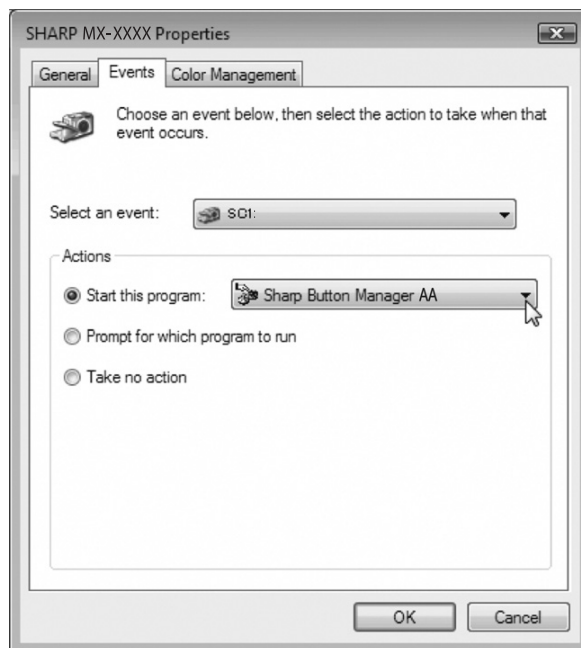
SHARP MX-XXXX Properties

General | Events | Color Management

Choose an event below, then select the action to take when that event occurs.

Select an event: SC1:

Actions

Start this program: Sharp Button Manager AA

Prompt for which program to run

Take no action

OK | Cancel